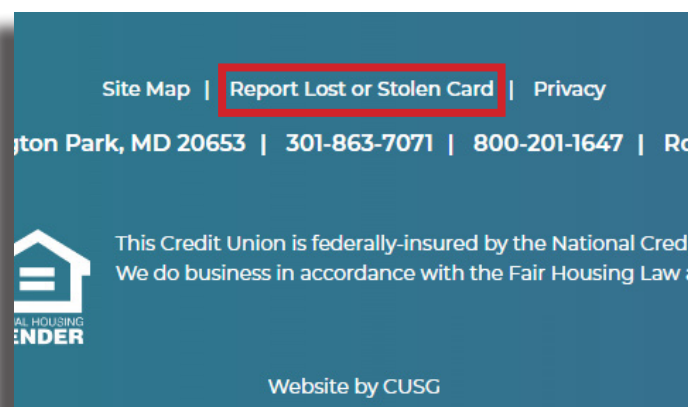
Site Map | Report Lost or Stolen Card | Privacy

gton Park, MD 20653 | 301-863-7071 | 800-201-1647 | Ro

AL HOUSING
ENDER

This Credit Union is federally-insured by the National Cred
We do business in accordance with the Fair Housing Law a

Website by CUSG